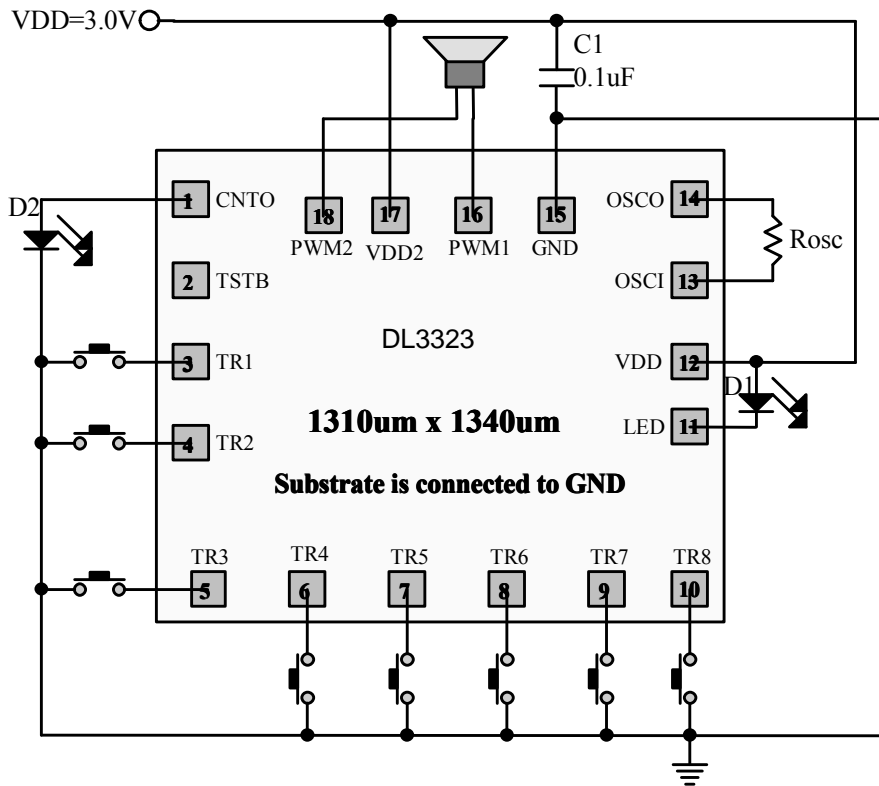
VDD=3.0V

C1
0.1uF

D2

1 CNTO
18 PWM2
17 VDD2
16 PWM1
15 GND
OSCO 14
Rosc
2 TSTB
OSCI 13
DL3323
3 TR1
VDD 12
D1
4 TR2
1310um x 1340um
LED 11
Substrate is connected to GND
TR3 5
TR4 6
TR5 7
TR6 8
TR7 9
TR8 10